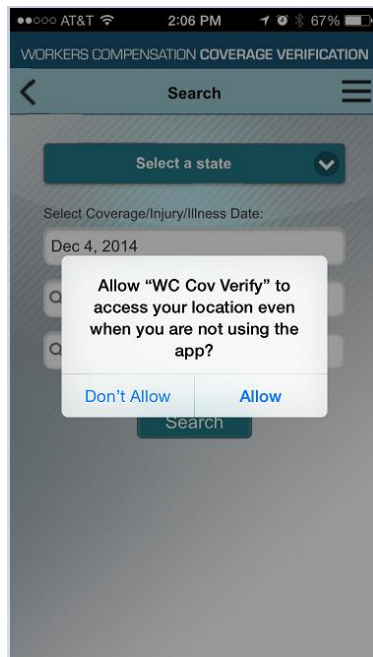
●●○○○ AT&T 2:06 PM 67%

WORKERS COMPENSATION COVERAGE VERIFICATION

Search

Select a state

Select Coverage/Injury/Illness Date:

Dec 4, 2014

Allow "WC Cov Verify" to access your location even when you are not using the app?

Don't Allow

Allow

Search